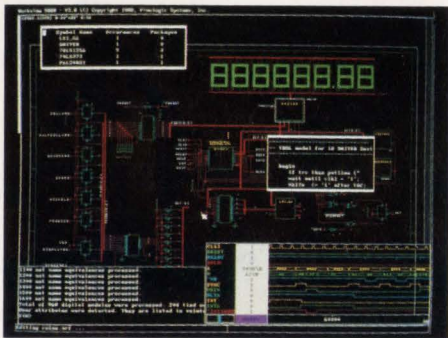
Workview 3000 -- V3.0 (C) Copyright 1988, Viewlogic Systems, Inc.

| Symbol name | Occurrences | Packages |
|---|---|---|
| LS3_32 | 1 | 1 |
| DRIVER | 1 | 1 |
| TRISTSA | 1 | 1 |
| PAL8IF2 | 1 | 1 |
| PAL20B2 | 1 | 1 |

88888888.88

VHDL model for 10 DRIVER Gate

begin
if trs then yellow <=
wait until clk2 = '1';
Waite <= '1' after 100;

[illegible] net name equivalences processed
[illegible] net name equivalences processed
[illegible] net name equivalences processed
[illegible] net name equivalences processed
Total of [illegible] digital problems were processed. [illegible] tied nets
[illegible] attributes were detected. They are listed in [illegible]

Editing values set ...